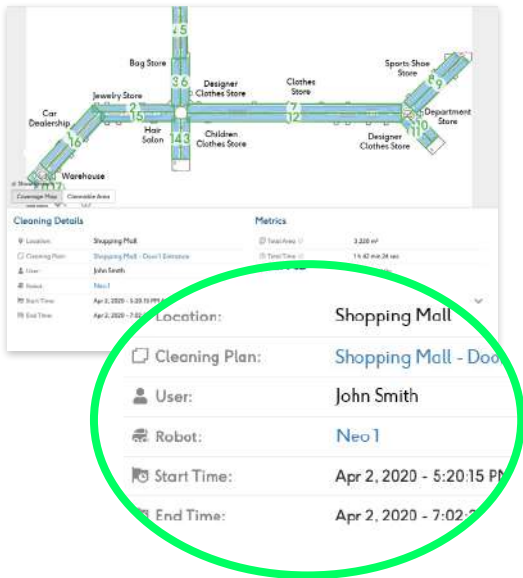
Bag Store
Designer Clothes Store
Clothes Store
Sports Shoe Store
Jewelry Store
Car Dealership
Hair Salon
Children Clothes Store
Department Store
Designer Clothes Store
Warehouse
Coverage Map
Cleanable Area
4 5
3 6
2
15
16
7
12
14 3
8
9
10
11
17

Cleaning Details
Location: Shopping Mall
Cleaning Plan: Shopping Mall - Door1 Entrance
User: John Smith
Robot: Neo1
Start Time: Apr 2, 2020 - 5:20:15 PM
End Time: Apr 2, 2020 - 7:02:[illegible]

Metrics
Total Area: 3,220 m²
Total Time: 1 h 42 min 24 sec

Location: Shopping Mall
Cleaning Plan: Shopping Mall - Doo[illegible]
User: John Smith
Robot: Neo1
Start Time: Apr 2, 2020 - 5:20:15 PM
End Time: Apr 2, 2020 - 7:02:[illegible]